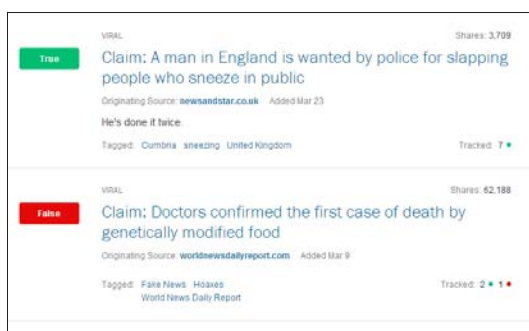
True

VIRAL

Shares: 3,709

Claim: A man in England is wanted by police for slapping people who sneeze in public

Originating Source: newsandstar.co.uk Added Mar 23

He's done it twice

Tagged: Cumbria sneezing United Kingdom

Tracked: 7

False

VIRAL

Shares: 62,188

Claim: Doctors confirmed the first case of death by genetically modified food

Originating Source: worldnewsdailyreport.com Added Mar 9

Tagged: Fake News Hoaxes World News Daily Report

Tracked: 2 1